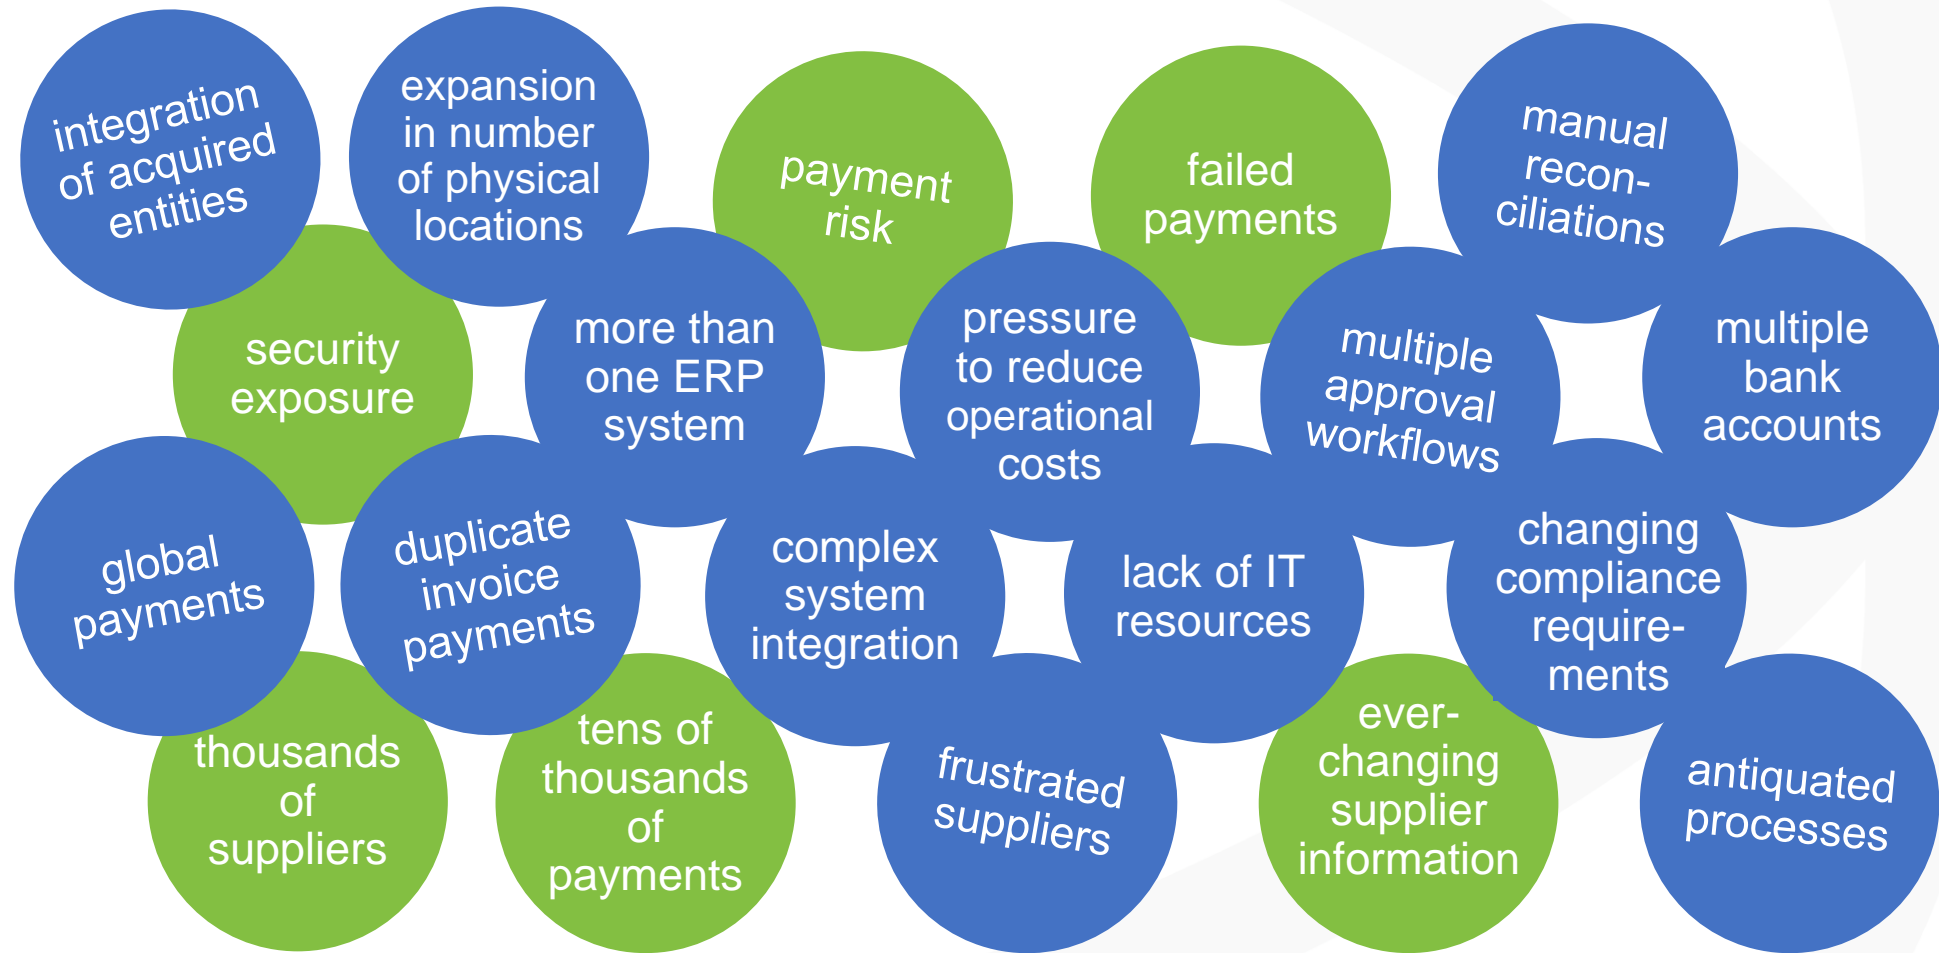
integration of acquired entities

expansion in number of physical locations

payment risk

failed payments

manual reconciliations

security exposure

more than one ERP system

pressure to reduce operational costs

multiple approval workflows

multiple bank accounts

global payments

duplicate invoice payments

complex system integration

lack of IT resources

changing compliance requirements

thousands of suppliers

tens of thousands of payments

frustrated suppliers

ever-changing supplier information

antiquated processes